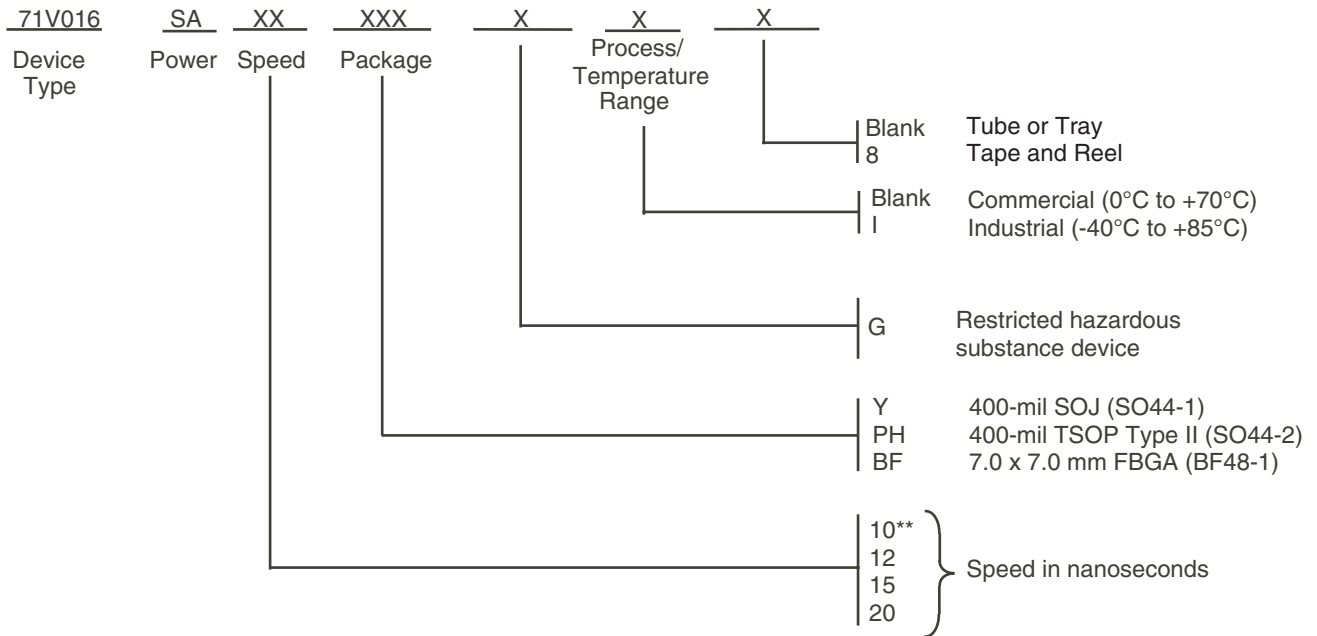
71V016 SA XX XXX X X X

Device Type

Power

Speed

Package

Process/ Temperature Range

| | |
|---|---|
| Blank | Tube or Tray |
| 8 | Tape and Reel |

| | |
|---|---|
| Blank | Commercial (0°C to +70°C) |
| I | Industrial (-40°C to +85°C) |

| | |
|---|---|
| G | Restricted hazardous substance device |

| | |
|---|---|
| Y | 400-mil SOJ (SO44-1) |
| PH | 400-mil TSOP Type II (SO44-2) |
| BF | 7.0 x 7.0 mm FBGA (BF48-1) |

10**
12
15
20

Speed in nanoseconds